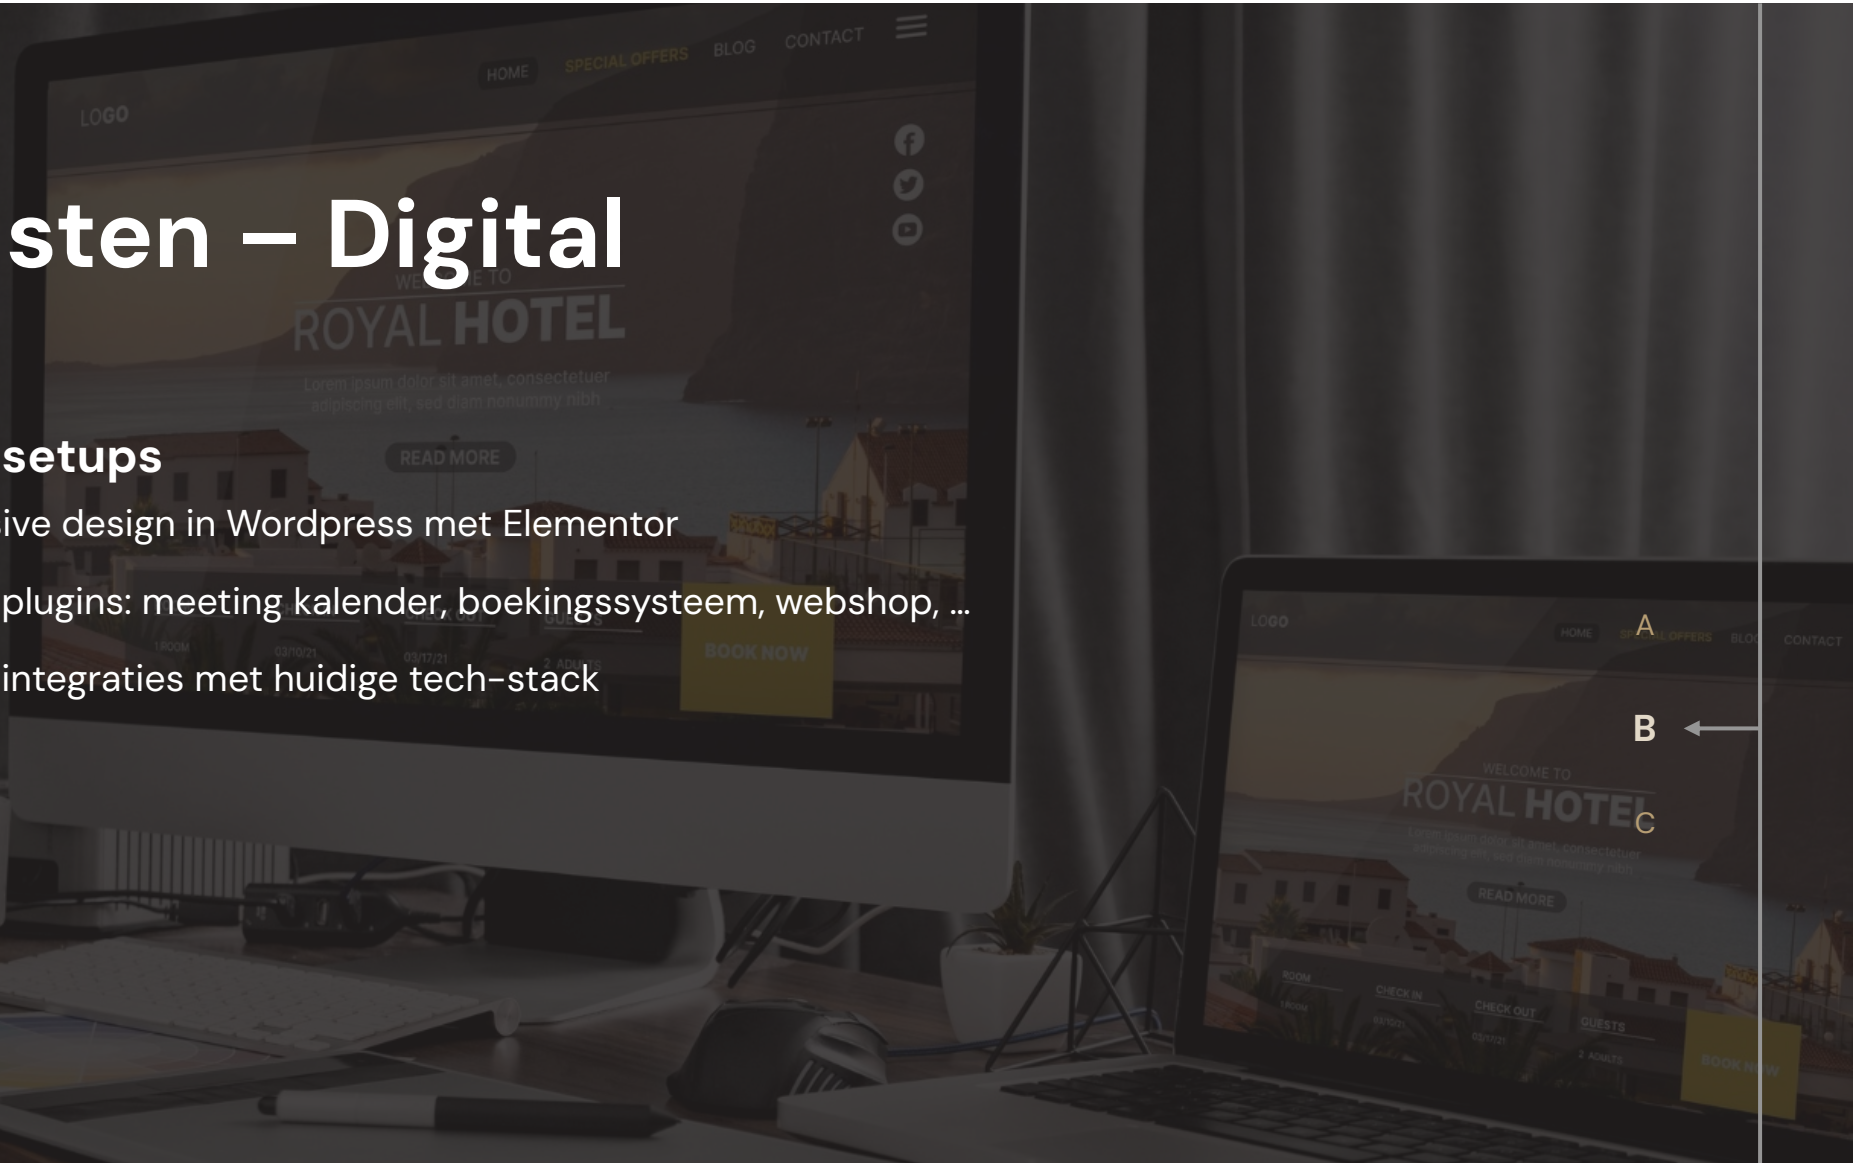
HOME SPECIAL OFFERS BLOG CONTACT

LOGO

sten – Digital

WELCOME TO
ROYAL HOTEL
Lorem ipsum dolor sit amet, consectetuer adipiscing elit, sed diam nonummy nibh

READ MORE

setups

sive design in Wordpress met Elementor

plugins: meeting kalender, boekingssysteem, webshop, ...

integraties met huidige tech-stack

BOOK NOW

LOGO HOME SPECIAL OFFERS BLOG CONTACT

A

B

C

WELCOME TO
ROYAL HOTEL

READ MORE

ROOM CHECK IN CHECK OUT GUESTS